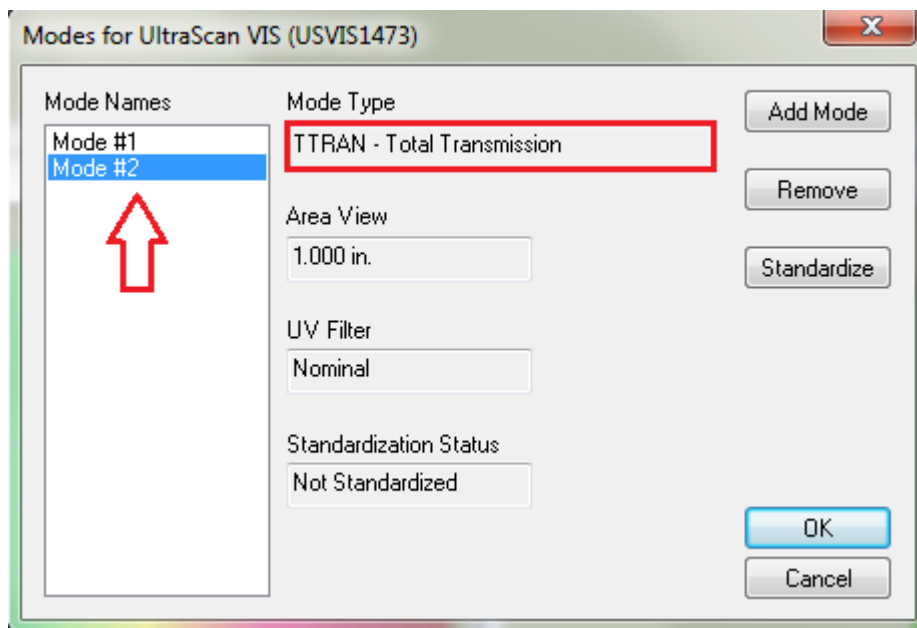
Modes for UltraScan VIS (USVIS1473)

Mode Names
Mode #1
Mode #2

Mode Type
TTRAN - Total Transmission

Area View
1.000 in.

UV Filter
Nominal

Standardization Status
Not Standardized

Add Mode
Remove
Standardize
OK
Cancel